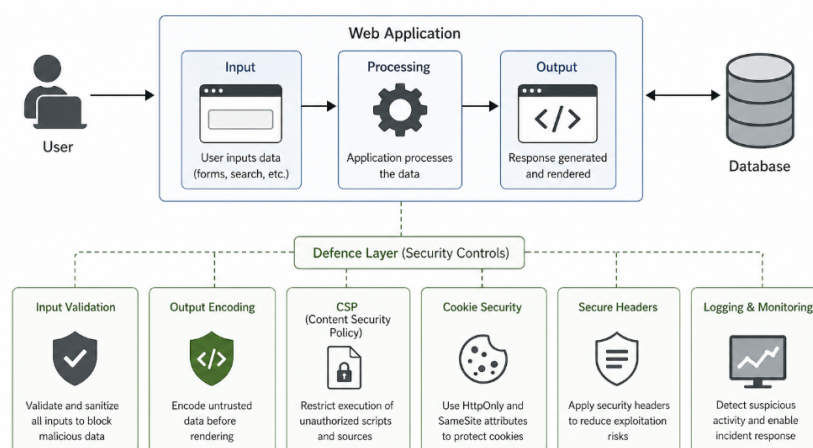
Web Application

User

Input

User inputs data (forms, search, etc.)

Processing

Application processes the data

Output

</>

Response generated and rendered

Database

Defence Layer (Security Controls)

Input Validation

Validate and sanitize all inputs to block malicious data

Output Encoding

</>

Encode untrusted data before rendering

CSP (Content Security Policy)

Restrict execution of unauthorized scripts and sources

Cookie Security

Use HttpOnly and SameSite attributes to protect cookies

Secure Headers

Apply security headers to reduce exploitation risks

Logging & Monitoring

Detect suspicious activity and enable incident response